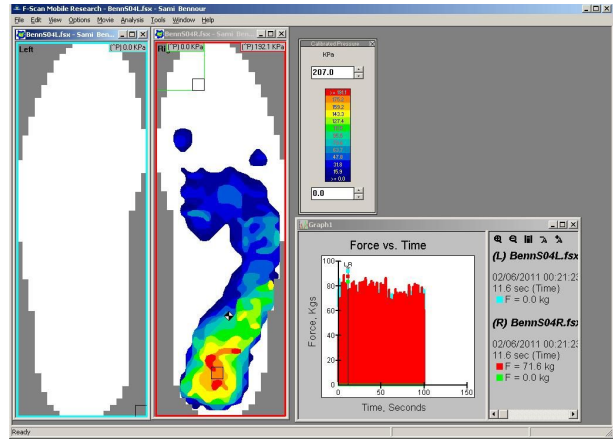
F-Scan Mobile Research - BennS04L.fsx - Sami Bennour

File Edit View Options Movie Analysis Tools Window Help

BennS04L.fsx - Sami Ben...

Left

(*P) 0.0 KPa

BennS04R.fsx - Sami Ben...

Ri

(*P) 0.0 KPa

(*P) 192.1 KPa

CalibratedPressure

KPa

207.0

>= 191.1

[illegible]

159.2

143.3

127.4

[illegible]

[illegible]

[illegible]

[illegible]

47.8

31.8

15.9

<= 0.0

0.0

Graph1

Force vs. Time

100

80

60

40

20

0

0

50

100

150

Force, Kgs

Time, Seconds

LR

(L) BennS04L.fsx

02/06/2011 00:21:23

11.6 sec (Time)

F = 0.0 kg

(R) BennS04R.fsx

02/06/2011 00:21:23

11.6 sec (Time)

F = 71.6 kg

F = 0.0 kg

Ready